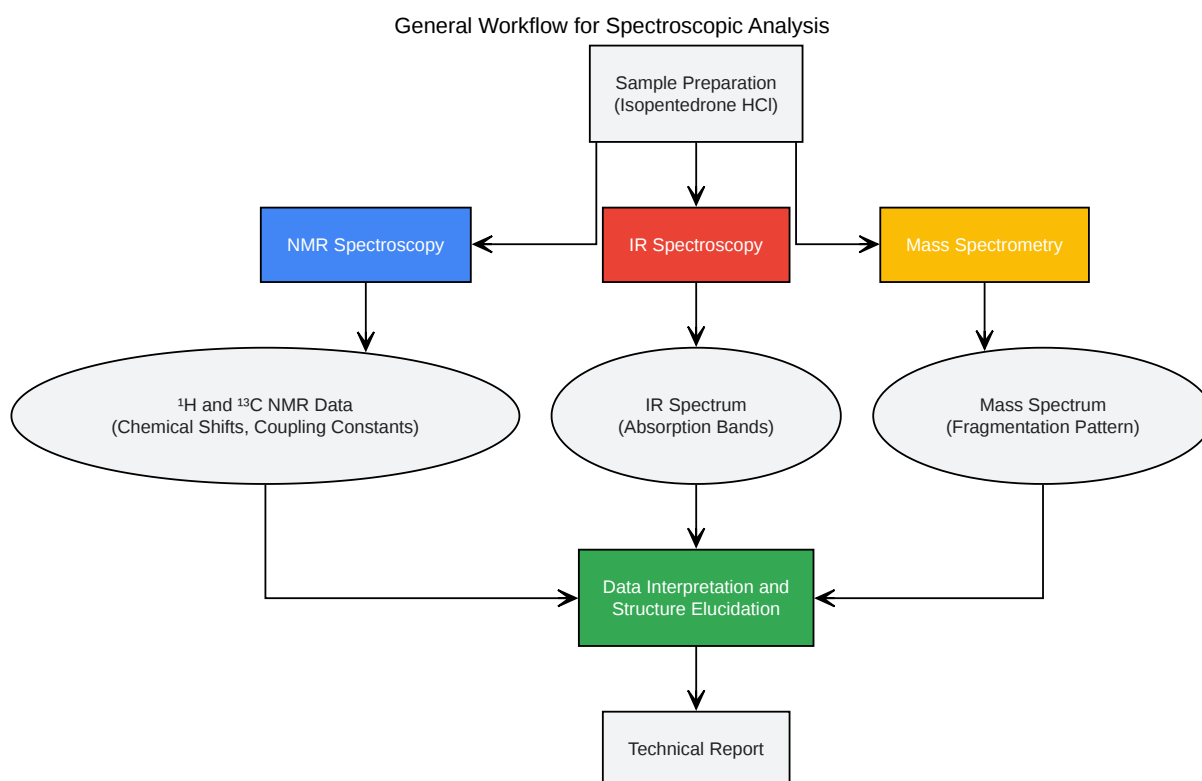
General Workflow for Spectroscopic Analysis

Sample Preparation
(Isopentedrone HCl)

NMR Spectroscopy

IR Spectroscopy

Mass Spectrometry

$^{1}$H and $^{13}$C NMR Data
(Chemical Shifts, Coupling Constants)

IR Spectrum
(Absorption Bands)

Mass Spectrum
(Fragmentation Pattern)

Data Interpretation and
Structure Elucidation

Technical Report